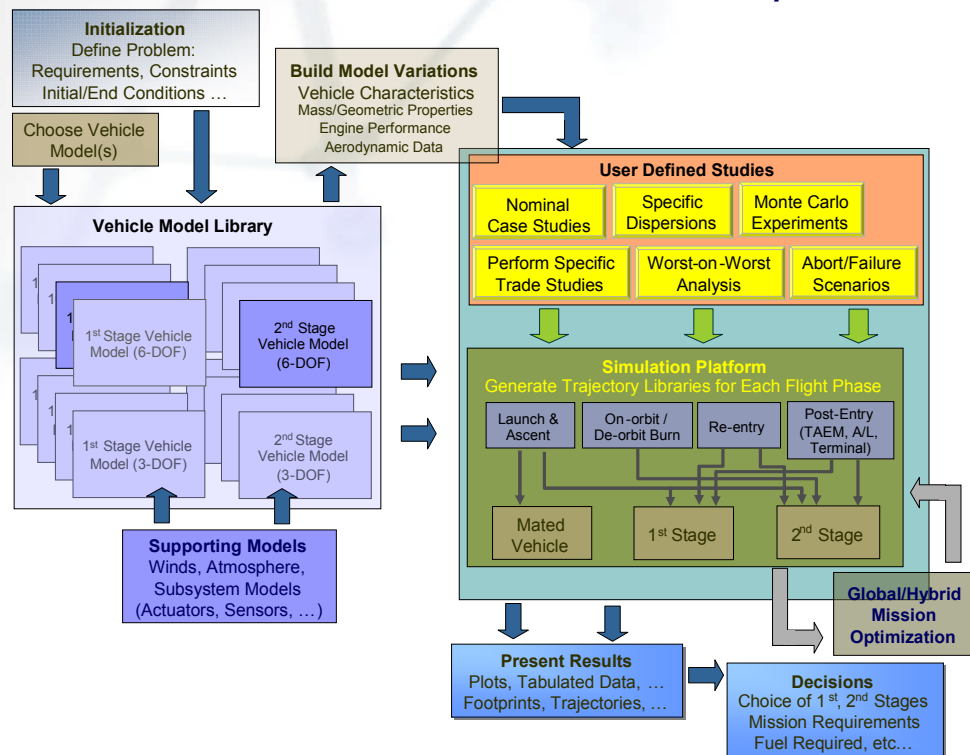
Initialization
Define Problem:
Requirements, Constraints
Initial/End Conditions …

Choose Vehicle Model(s)

Build Model Variations
Vehicle Characteristics
Mass/Geometric Properties
Engine Performance
Aerodynamic Data

Vehicle Model Library

1st Stage Vehicle Model (6-DOF)

2nd Stage Vehicle Model (6-DOF)

1st Stage Vehicle Model (3-DOF)

2nd Stage Vehicle Model (3-DOF)

Supporting Models
Winds, Atmosphere,
Subsystem Models
(Actuators, Sensors, …)

User Defined Studies

Nominal Case Studies

Specific Dispersions

Monte Carlo Experiments

Perform Specific Trade Studies

Worst-on-Worst Analysis

Abort/Failure Scenarios

Simulation Platform
Generate Trajectory Libraries for Each Flight Phase

Launch & Ascent

On-orbit / De-orbit Burn

Re-entry

Post-Entry (TAEM, A/L, Terminal)

Mated Vehicle

1st Stage

2nd Stage

Global/Hybrid Mission Optimization

Present Results
Plots, Tabulated Data, …
Footprints, Trajectories, …

Decisions
Choice of 1st, 2nd Stages
Mission Requirements
Fuel Required, etc…